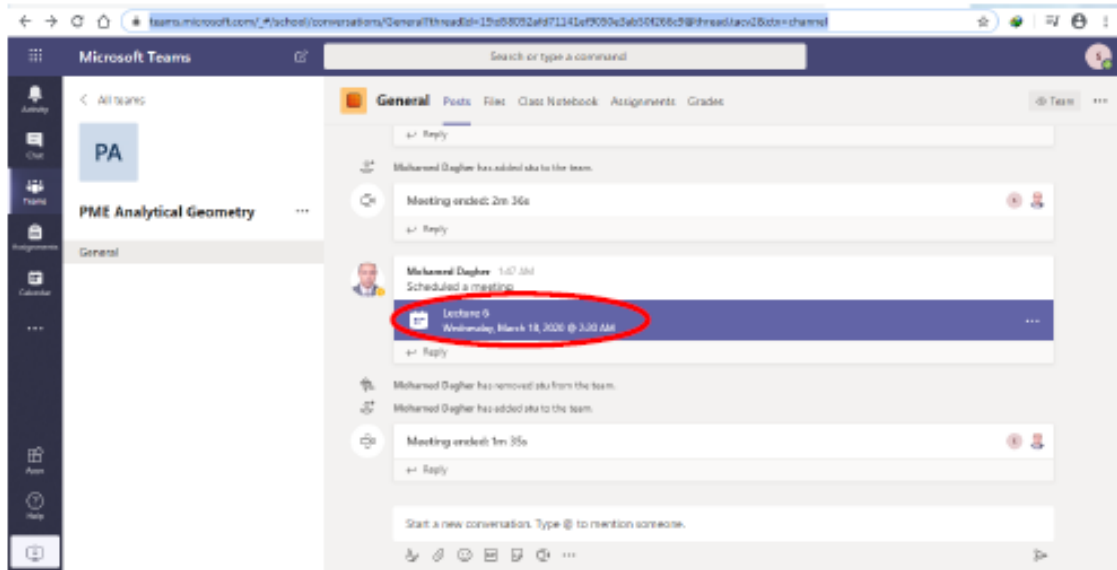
teams.microsoft.com/_#/school/conversations/General?threadId=19:b58052afd71141ef9090e5ab50f266c9@thread.tacv2&ctx=channel

Microsoft Teams

Search or type a command

Activity
Chat
Teams
Assignments
Calendar
...
Apps
Help

< All teams

PA

PME Analytical Geometry ...

General

General Posts Files Class Notebook Assignments Grades

Team ...

Reply

Mohamed Dagher has added stu to the team.

Meeting ended: 2m 36s

Reply

Mohamed Dagher 1:47 AM
Scheduled a meeting

Lecture 6
Wednesday, March 18, 2020 @ 3:30 AM

...

Reply

Mohamed Dagher has removed stu from the team.

Mohamed Dagher has added stu to the team.

Meeting ended: 1m 35s

Reply

Start a new conversation. Type @ to mention someone.